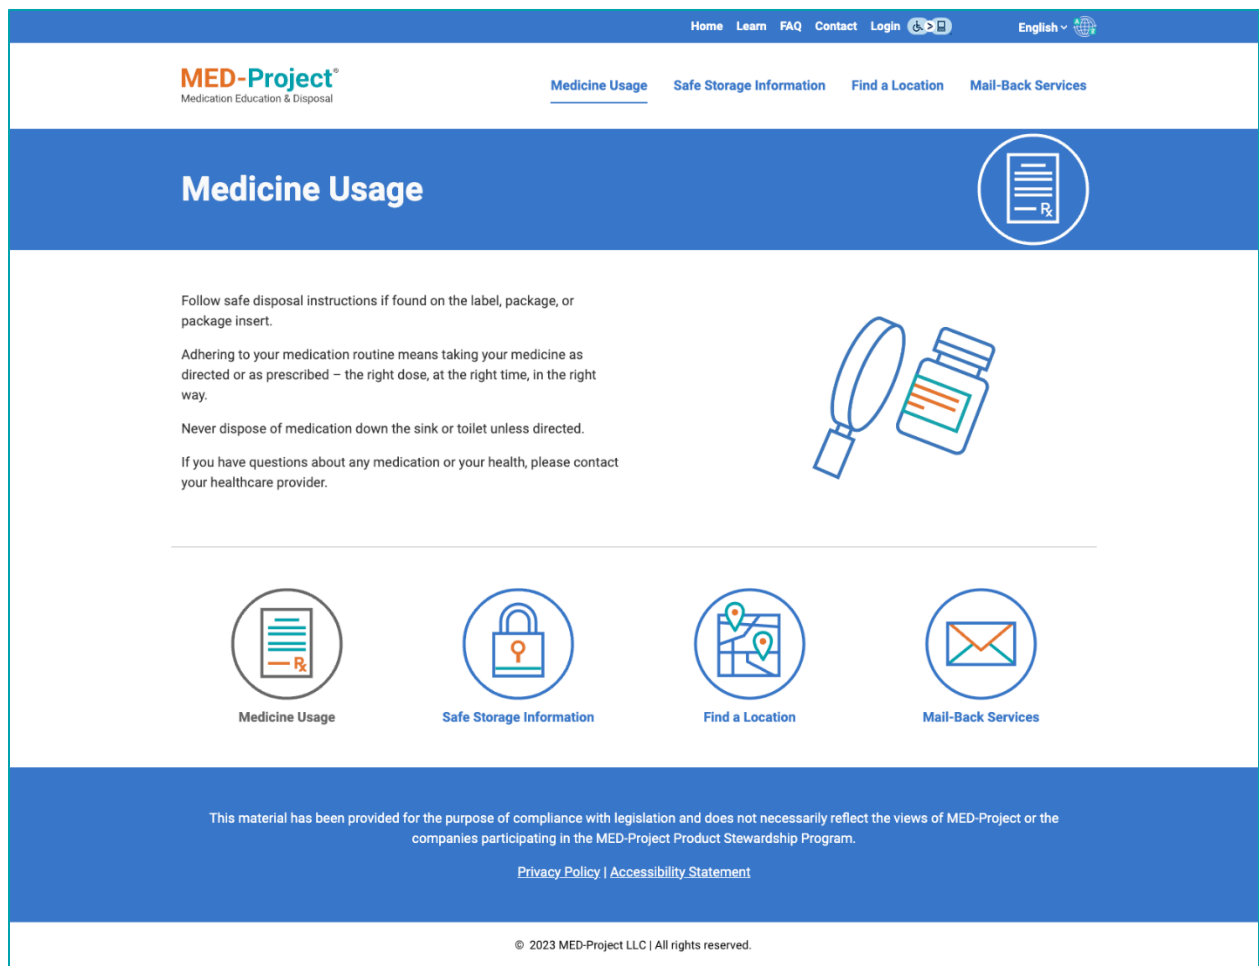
Home Learn FAQ Contact Login English

MED-Project®
Medication Education & Disposal

Medicine Usage Safe Storage Information Find a Location Mail-Back Services

Medicine Usage

Follow safe disposal instructions if found on the label, package, or package insert.

Adhering to your medication routine means taking your medicine as directed or as prescribed – the right dose, at the right time, in the right way.

Never dispose of medication down the sink or toilet unless directed.

If you have questions about any medication or your health, please contact your healthcare provider.

Medicine Usage

Safe Storage Information

Find a Location

Mail-Back Services

This material has been provided for the purpose of compliance with legislation and does not necessarily reflect the views of MED-Project or the companies participating in the MED-Project Product Stewardship Program.

Privacy Policy | Accessibility Statement

© 2023 MED-Project LLC | All rights reserved.